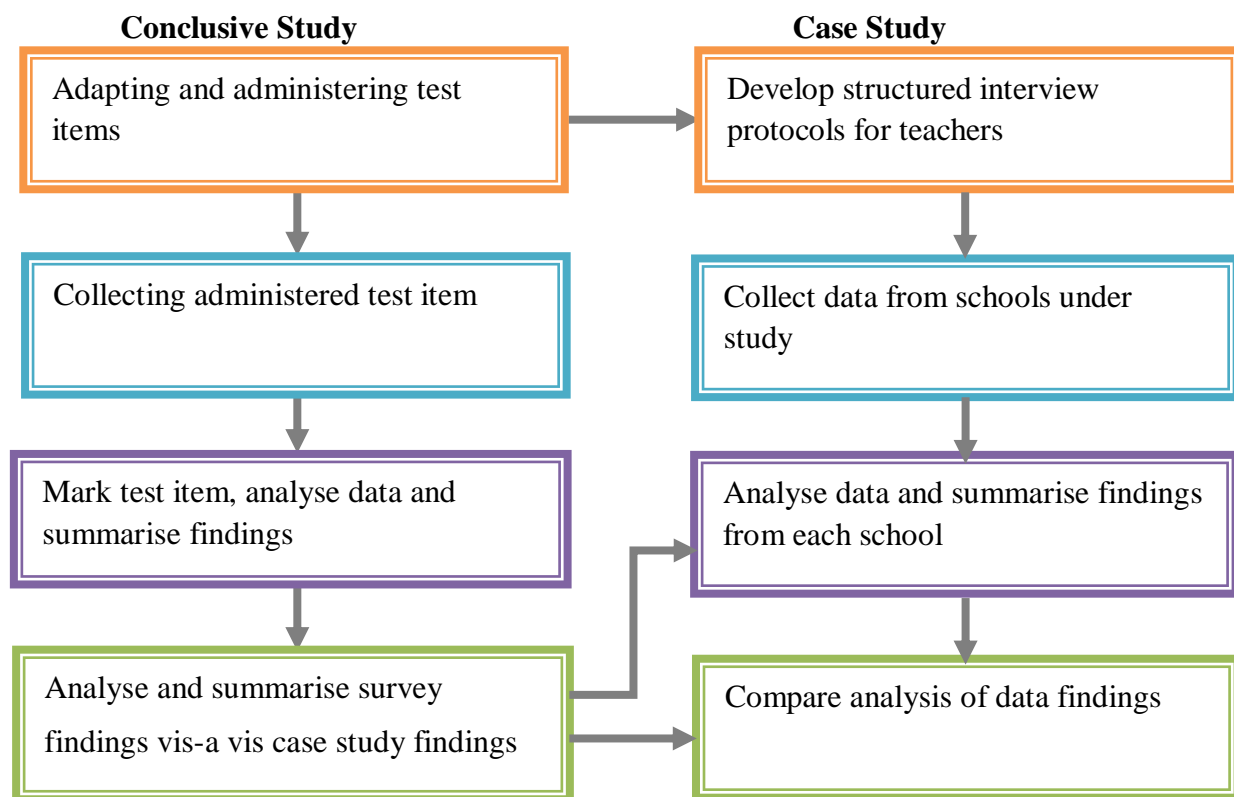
Conclusive Study

Adapting and administering test items

Collecting administered test item

Mark test item, analyse data and summarise findings

Analyse and summarise survey findings vis-a vis case study findings

Case Study

Develop structured interview protocols for teachers

Collect data from schools under study

Analyse data and summarise findings from each school

Compare analysis of data findings